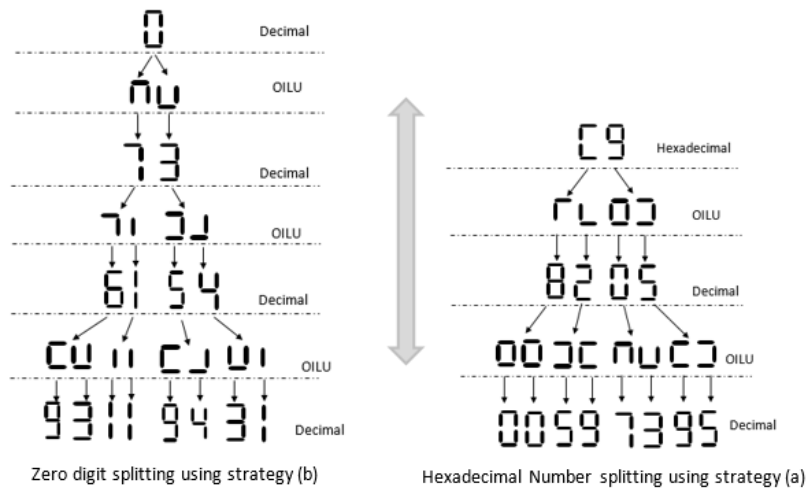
0 Decimal

OILU

73 Decimal

OILU

61 54 Decimal

OILU

9311 9431 Decimal

Zero digit splitting using strategy (b)

C9 Hexadecimal

OILU

8205 Decimal

OILU

00597395 Decimal

Hexadecimal Number splitting using strategy (a)